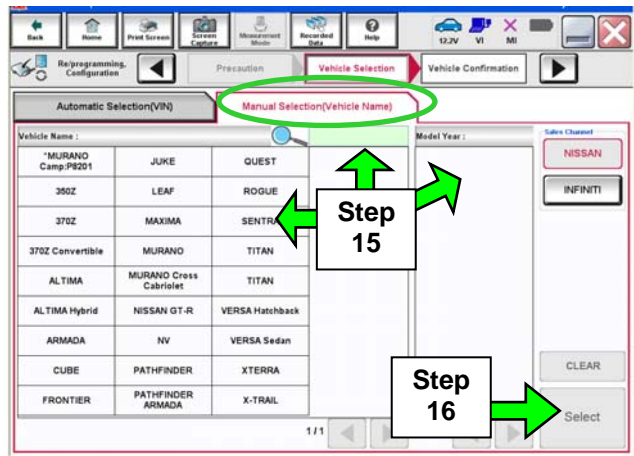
Back Home Print Screen Screen Capture Measurement Mode Recorded Data Help 12.2V VI MI

Re/programming, Configuration Precaution Vehicle Selection Vehicle Confirmation

Automatic Selection(VIN) Manual Selection(Vehicle Name)

Vehicle Name : Model Year : Sales Channel

| | | |
|---|---|---|
| *MURANO Camp:P8201 | JUKE | QUEST |
| 350Z | LEAF | ROGUE |
| 370Z | MAXIMA | SENTRA |
| 370Z Convertible | MURANO | TITAN |
| ALTIMA | MURANO Cross Cabriolet | TITAN |
| ALTIMA Hybrid | NISSAN GT-R | VERSA Hatchback |
| ARMADA | NV | VERSA Sedan |
| CUBE | PATHFINDER | XTERRA |
| FRONTIER | PATHFINDER ARMADA | X-TRAIL |

1/1

NISSAN
INFINITI

Step 15

Step 16

CLEAR
Select